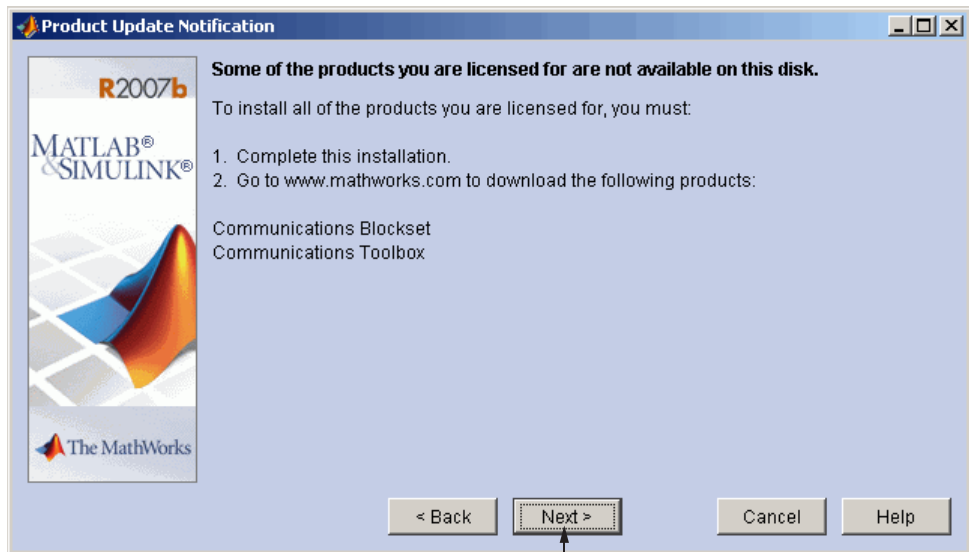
Product Update Notification

R2007b

MATLAB®
&SIMULINK®

The MathWorks

Some of the products you are licensed for are not available on this disk.

To install all of the products you are licensed for, you must:

1. Complete this installation.
2. Go to www.mathworks.com to download the following products:

Communications Blockset
Communications Toolbox

< Back
Next >
Cancel
Help